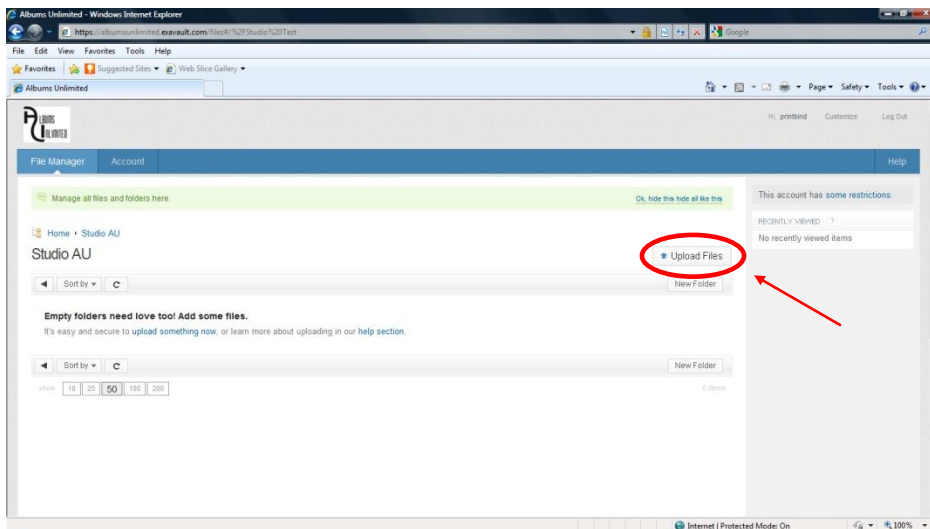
Albums Unlimited - Windows Internet Explorer

https://albumsunlimited.exavault.com/files#/%2FStudio%20Test

Google

File Edit View Favorites Tools Help

Favorites Suggested Sites ▾ Web Slice Gallery ▾

Albums Unlimited

Page ▾ Safety ▾ Tools ▾

ALBUMS UNLIMITED

Hi, printbind Customize Log Out

File Manager Account Help

Manage all files and folders here.

Ok, hide this hide all like this

This account has some restrictions.

RECENTLY VIEWED ?

No recently viewed items

Home › Studio AU

Studio AU

Upload Files

Sort by ▾

New Folder

Empty folders need love too! Add some files.

It's easy and secure to upload something now, or learn more about uploading in our help section.

Sort by ▾

New Folder

show 10 25 50 100 200

0 items

Internet | Protected Mode: On

100%